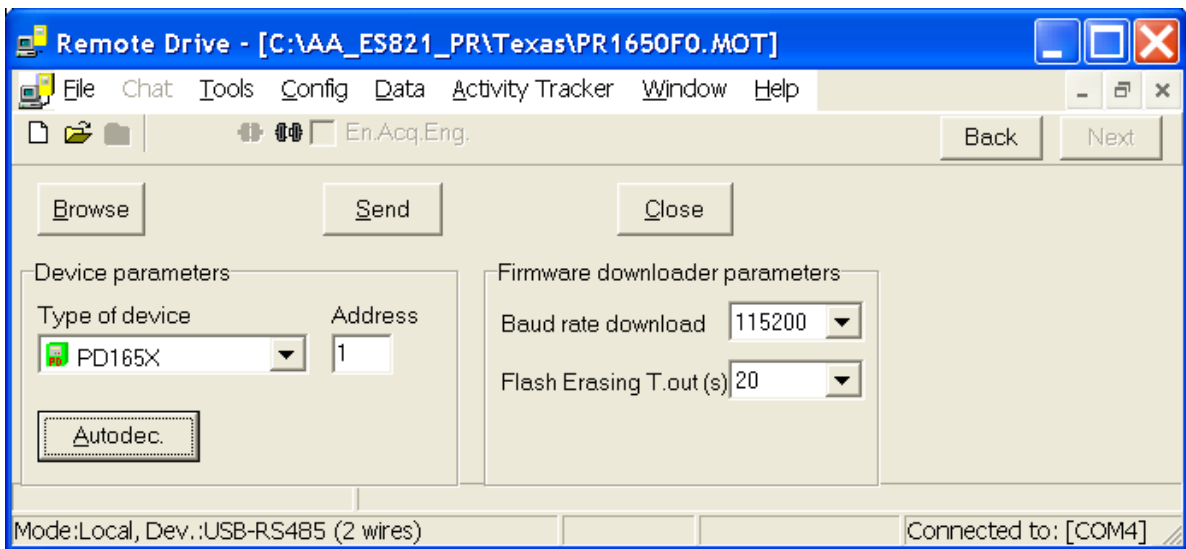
Remote Drive - [C:\AA_ES821_PR\Texas\PR1650F0.MOT]

File Chat Tools Config Data Activity Tracker Window Help

En.Acq.Eng.

Back Next

Browse Send Close

Device parameters

Type of device

PD PD165X

Address

1

Autodec.

Firmware downloader parameters

Baud rate download 115200

Flash Erasing T.out (s) 20

Mode:Local, Dev.:USB-RS485 (2 wires)

Connected to: [COM4]